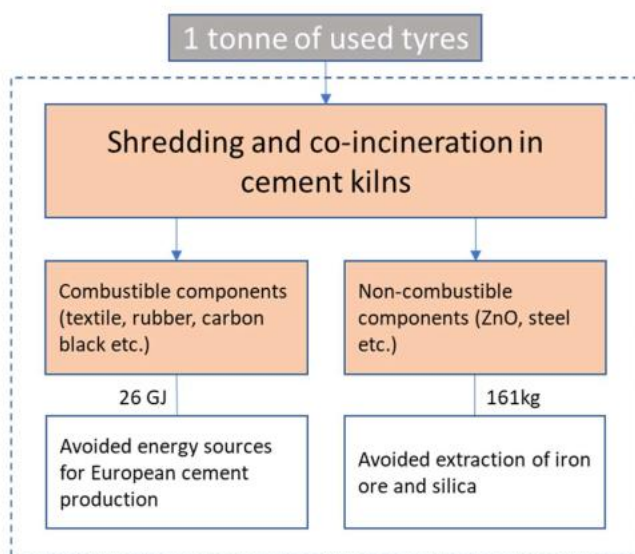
1 tonne of used tyres

Shredding and co-incineration in cement kilns

Combustible components (textile, rubber, carbon black etc.)

Non-combustible components (ZnO, steel etc.)

26 GJ

161kg

Avoided energy sources for European cement production

Avoided extraction of iron ore and silica